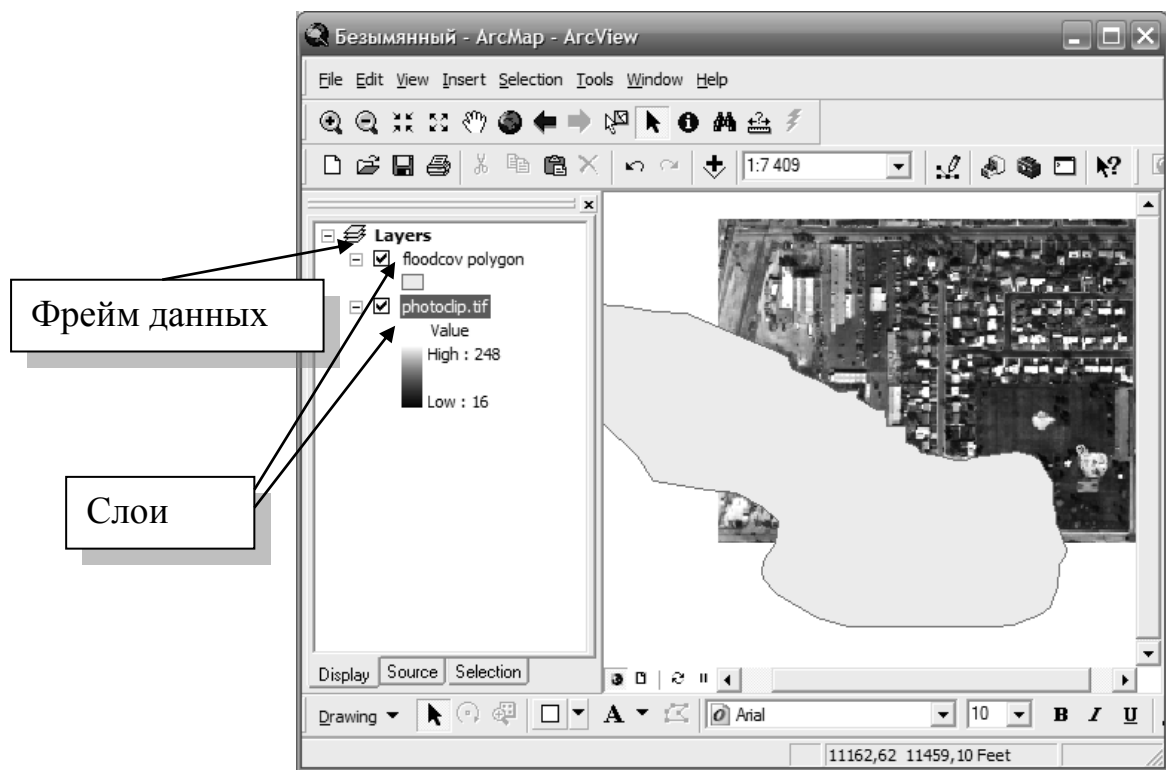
Безымянный - ArcMap - ArcView

File Edit View Insert Selection Tools Window Help

1:7 409

Layers
floodcov polygon
photoclip.tif
Value
High : 248
Low : 16

Фрейм данных

Слои

Display Source Selection

Drawing

Arial

10

B I U

11162,62 11459,10 Feet